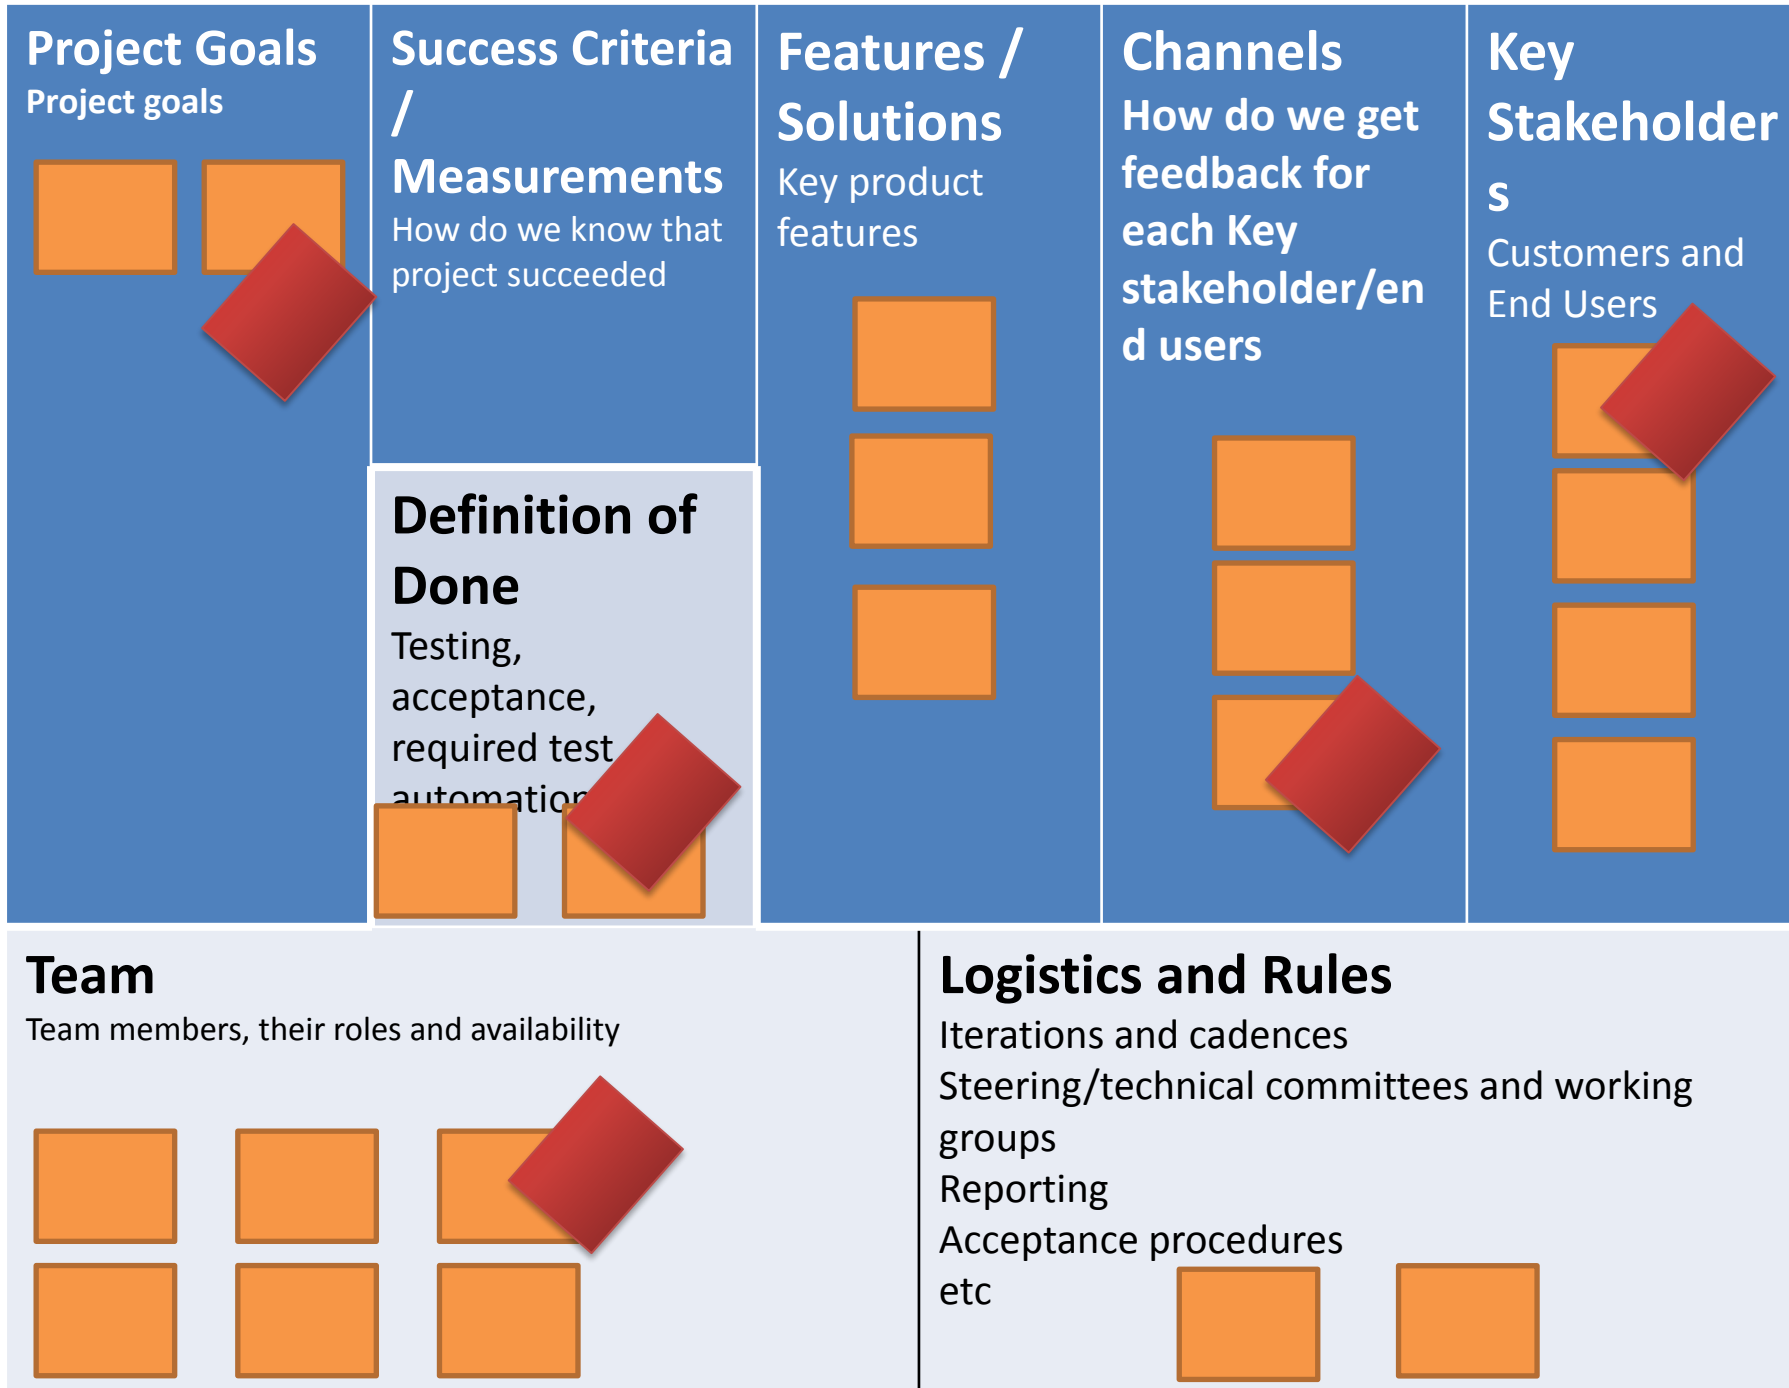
Project Goals
Project goals

Success Criteria / Measurements
How do we know that project succeeded

Definition of Done
Testing, acceptance, required test automation

Features / Solutions
Key product features

Channels
How do we get feedback for each Key stakeholder/end users

Key Stakeholders
Customers and End Users

Team
Team members, their roles and availability

Logistics and Rules
Iterations and cadences
Steering/technical committees and working groups
Reporting
Acceptance procedures
etc